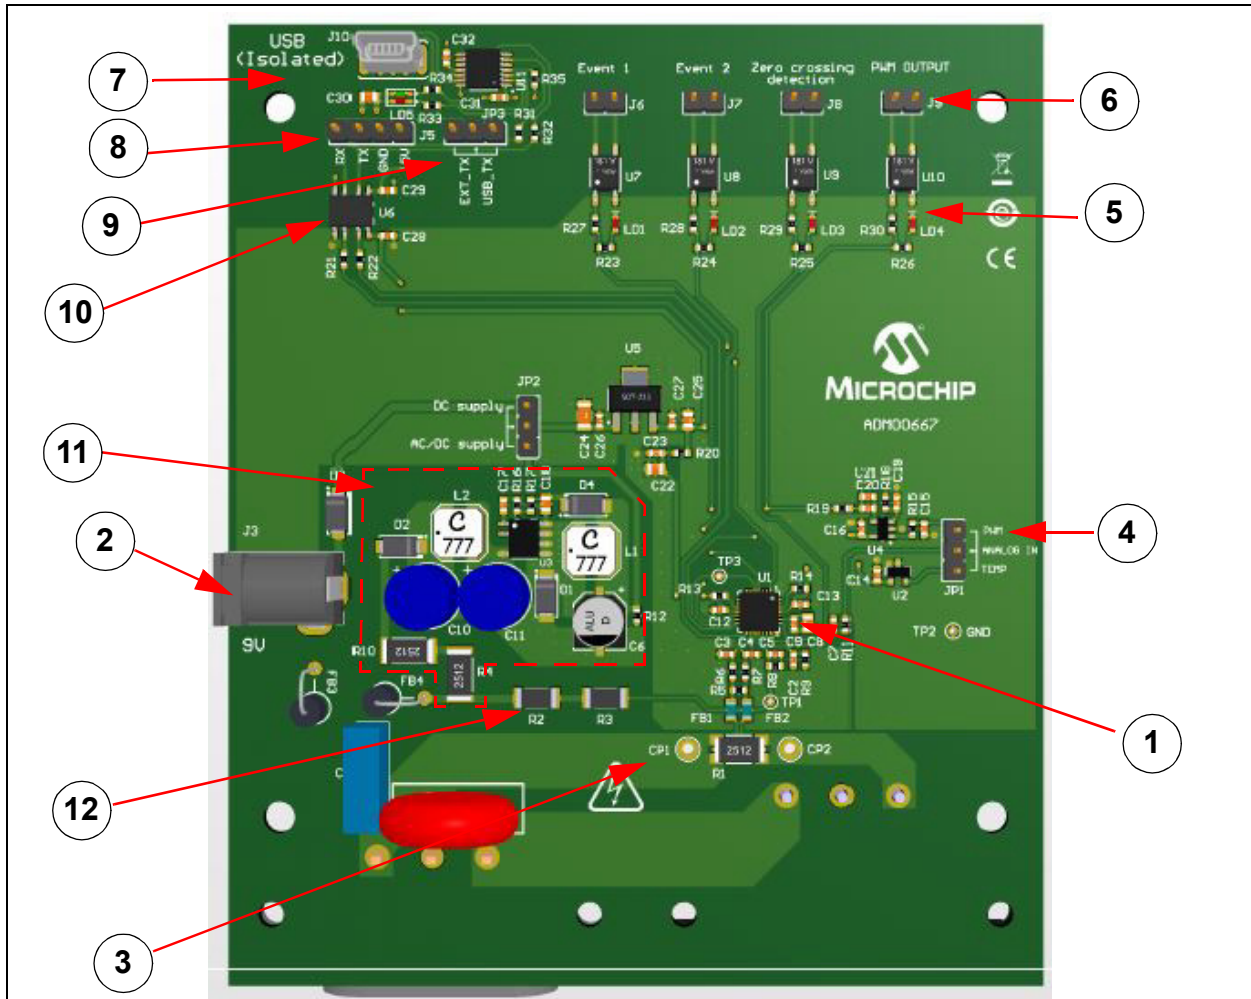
USB (Isolated)
J10
C32
R34
R35
U1
C30
LD5
R33
C31
R31
R32
J5
JP3
RX
TX
GND
5V
EXT_TX
USB_TX
C29
U6
C28
R21
R22
Event 1
J6
Event 2
J7
Zero crossing detection
J8
PWM OUTPUT
J9
U7
U8
U9
U10
R27
LD1
R28
LD2
R29
LD3
R30
LD4
R23
R24
R25
R26
CE
MICROCHIP
ADM00667
U5
JP2
DC supply
AC/DC supply
C27
C25
C24
C26
C23
R20
C22
L2
D4
D2
L1
C10
C11
U3
D1
R12
C6
R10
2512
R4
FB4
C34
R2
R3
J3
9V
TP3
U1
R13
R14
C13
C12
C3
C4
C5
C9
C8
C7
R11
R5
R6
R7
R8
C2
R9
TP1
FB1
FB2
R19
C16
U4
C14
U2
JP1
PWM
ANALOG IN
TEMP
TP2
GND
CP1
2512
R1
CP2
1
2
3
4
5
6
7
8
9
10
11
12